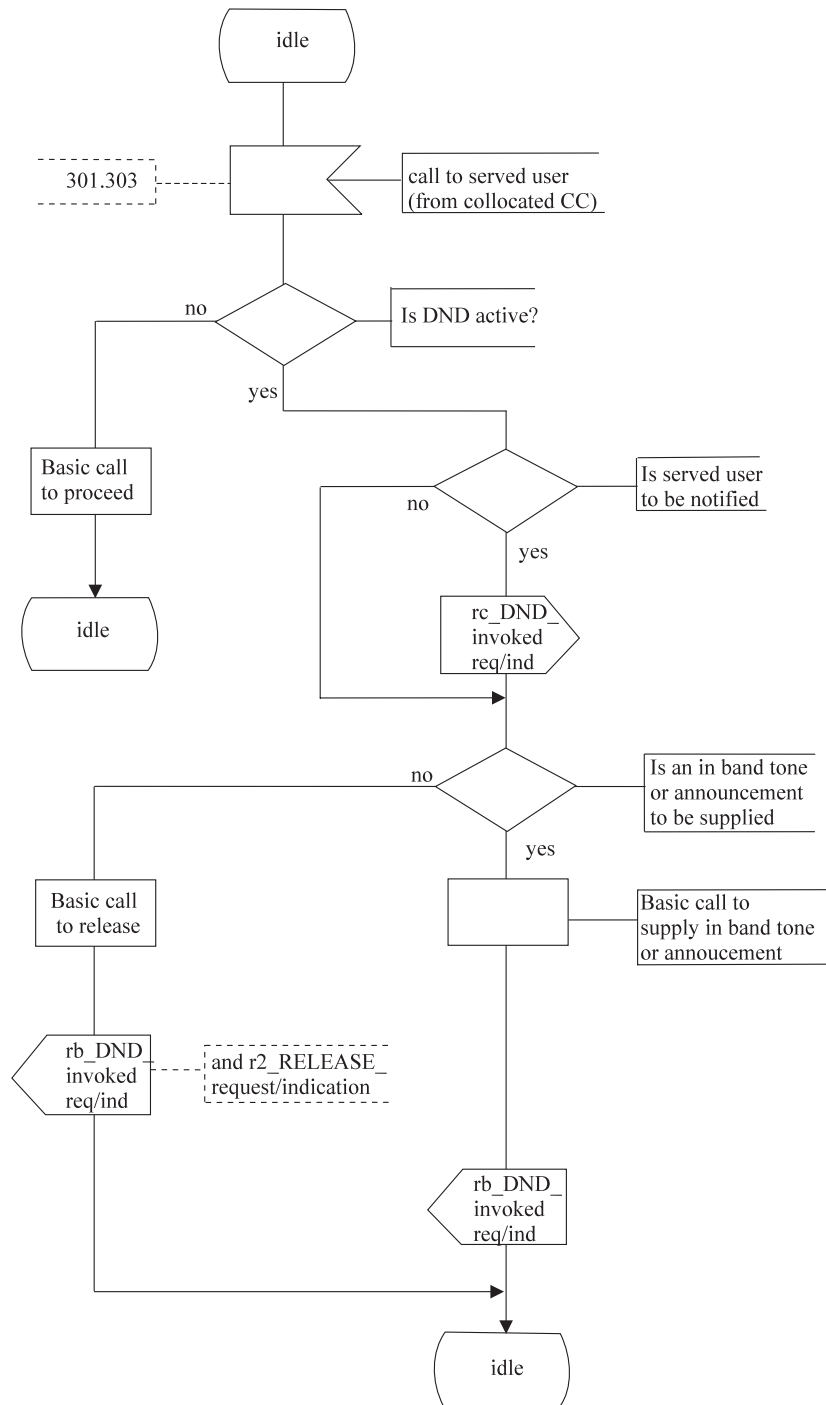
idle

301.303

call to served user (from collocated CC)

no

Is DND active?

yes

Basic call to proceed

idle

no

Is served user to be notified

yes

rc_DND_ invoked req/ind

no

Is an in band tone or announcement to be supplied

yes

Basic call to release

Basic call to supply in band tone or annoucement

rb_DND_ invoked req/ind

and r2_RELEASE_ request/indication

rb_DND_ invoked req/ind

idle